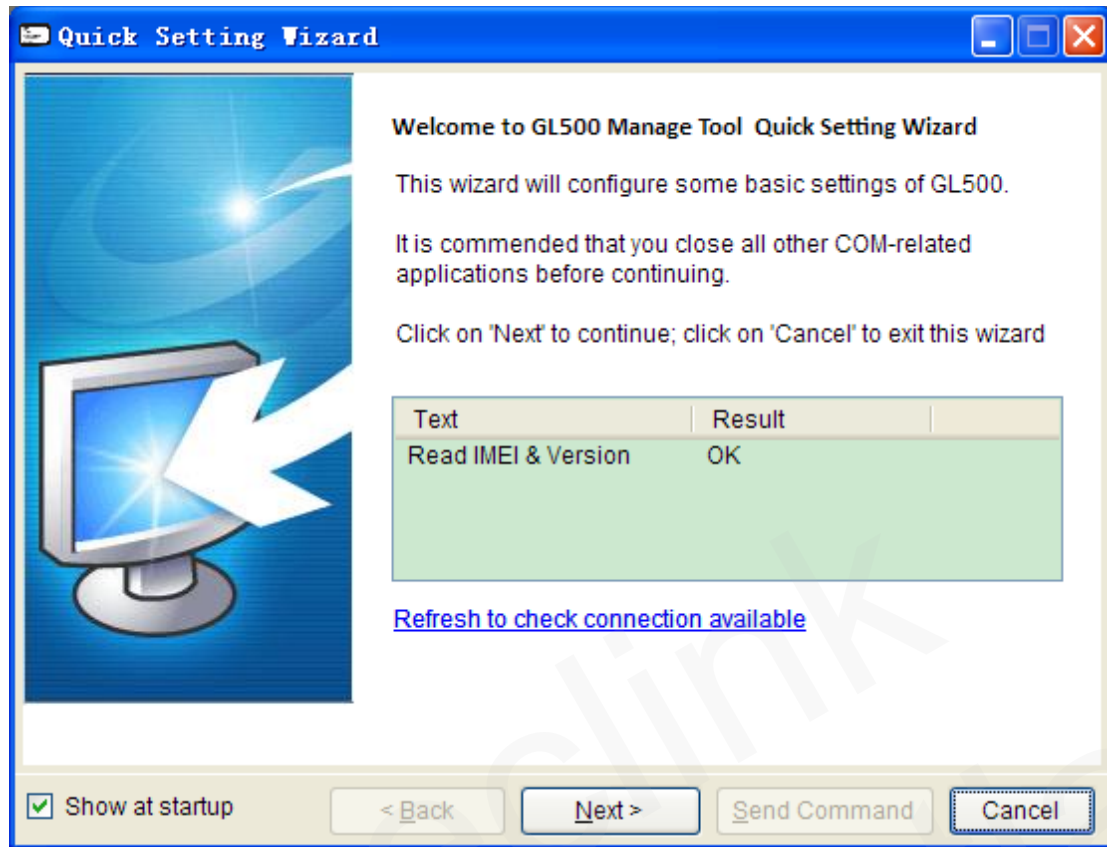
Quick Setting Wizard

Welcome to GL500 Manage Tool Quick Setting Wizard

This wizard will configure some basic settings of GL500.

It is commended that you close all other COM-related applications before continuing.

Click on 'Next' to continue; click on 'Cancel' to exit this wizard

| Text | Result |
|---|---|
| Read IMEI & Version | OK |

Refresh to check connection available

clink

Show at startup

< Back

Next >

Send Command

Cancel